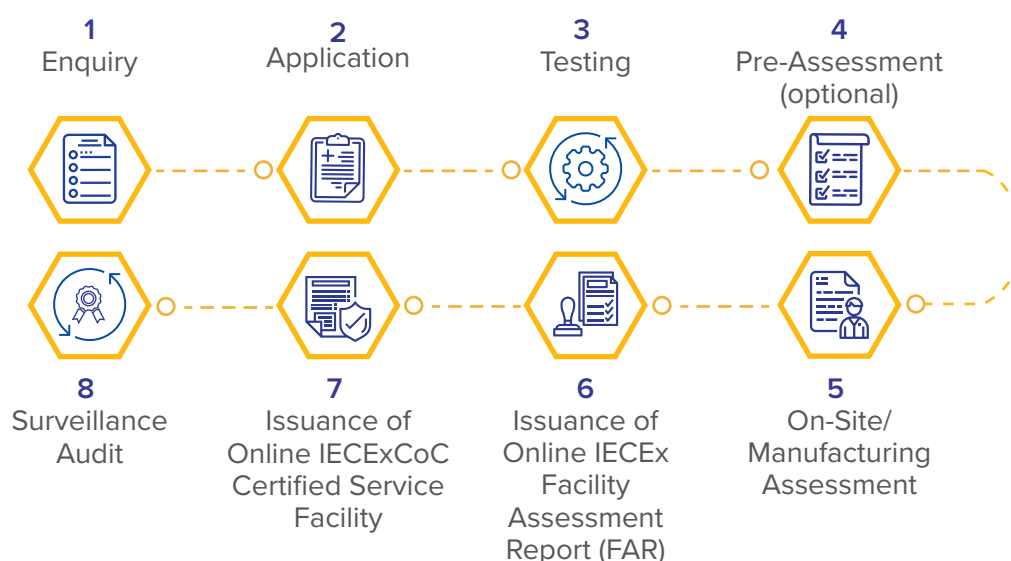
1
Enquiry

2
Application

3
Testing

4
Pre-Assessment (optional)

8
Surveillance Audit

7
Issuance of Online IECExCoC Certified Service Facility

6
Issuance of Online IECEx Facility Assessment Report (FAR)

5
On-Site/ Manufacturing Assessment